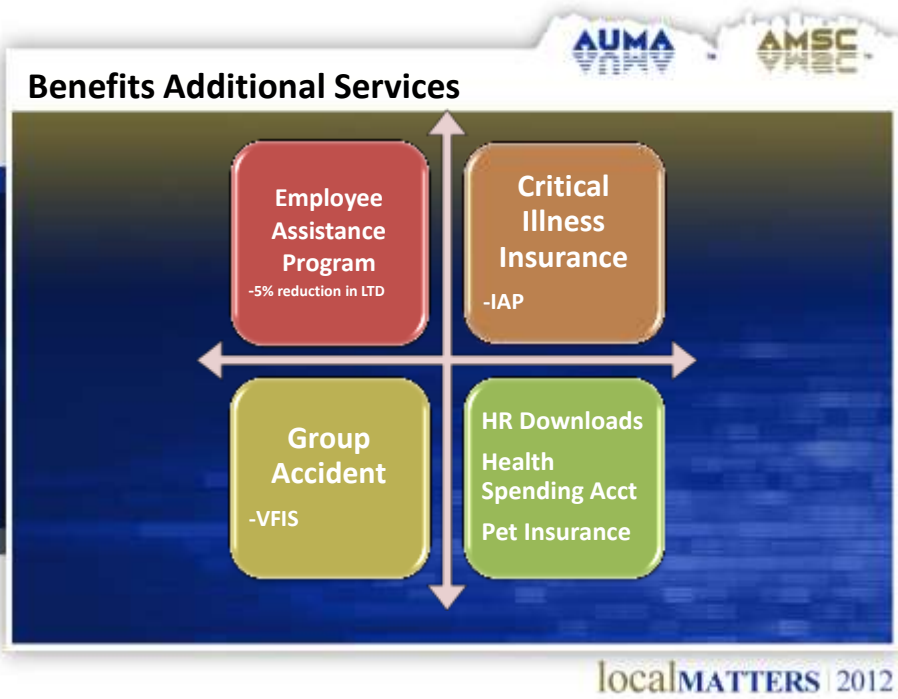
AUMA AMSC

Benefits Additional Services

Employee Assistance Program
-5% reduction in LTD

Critical Illness Insurance
-IAP

Group Accident
-VFIS

HR Downloads
Health Spending Acct
Pet Insurance

localMATTERS | 2012